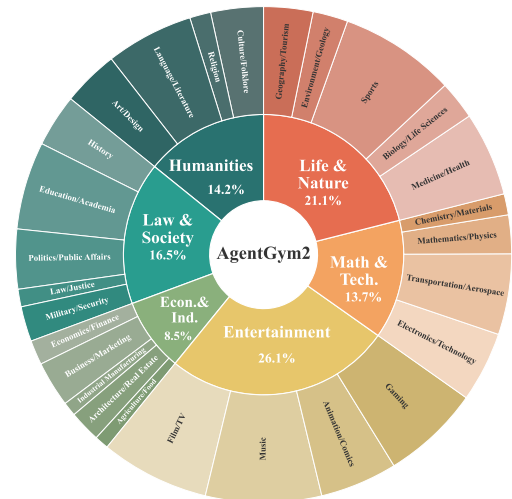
AgentGym2

Humanities
14.2%

Life &
Nature
21.1%

Math &
Tech.
13.7%

Entertainment
26.1%

Econ.&
Ind.
8.5%

Law &
Society
16.5%

Culture/Folklore
Religion
Language/Literature
Art/Design
History
Education/Academia
Politics/Public Affairs
Law/Justice
Military/Security
Economics/Finance
Business/Marketing
Industrial Manufacturing
Architecture/Real Estate
Agriculture/Food
Film/TV
Music
Animation/Comics
Gaming
Electronics/Technology
Transportation/Aerospace
Mathematics/Physics
Chemistry/Materials
Medicine/Health
Biology/Life Sciences
Sports
Environment/Geology
Geography/Tourism